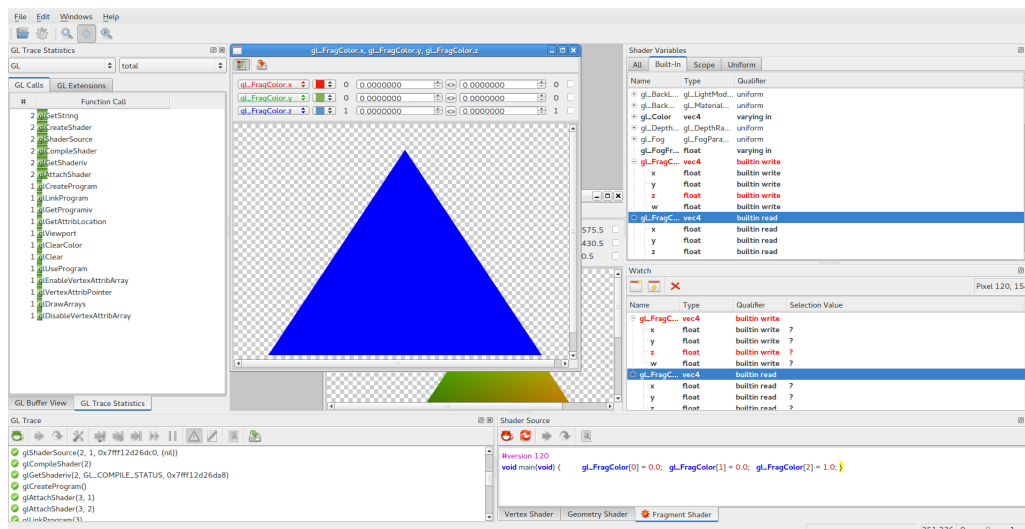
File Edit Windows Help

GL Trace Statistics

GL | total

GL Calls | GL Extensions

| # | Function Call |
|---|---|
| 2 | glGetString |
| 2 | glCreateShader |
| 2 | glShaderSource |
| 2 | glCompileShader |
| 2 | glGetShaderiv |
| 2 | glAttachShader |
| 1 | glCreateProgram |
| 1 | glLinkProgram |
| 1 | glGetProgramiv |
| 1 | glGetAttribLocation |
| 1 | glViewport |
| 1 | glClearColor |
| 1 | glClear |
| 1 | glUseProgram |
| 1 | glEnableVertexAttribArray |
| 1 | glVertexAttribPointer |
| 1 | glDrawArrays |
| 1 | glDisableVertexAttribArray |

GL Buffer View | GL Trace Statistics

gl_FragColor.x, gl_FragColor.y, gl_FragColor.z

gl_FragColor.x 0 0.0000000 0.0000000 0
gl_FragColor.y 0 0.0000000 0.0000000 0
gl_FragColor.z 1 0.0000000 0.0000000 1

575.5
430.5
0.5

Shader Variables

All | Built-In | Scope | Uniform

| Name | Type | Qualifier |
|---|---|---|
| gl_BackL... | gl_LightMod... | uniform |
| gl_Back... | gl_Material... | uniform |
| gl_Color | vec4 | varying in |
| gl_Depth... | gl_DepthRa... | uniform |
| gl_Fog | gl_FogPara... | uniform |
| gl_FogFr... | float | varying in |
| gl_FragC... | vec4 | builtin write |
| x | float | builtin write |
| y | float | builtin write |
| z | float | builtin write |
| w | float | builtin write |
| gl_FragC... | vec4 | builtin read |
| x | float | builtin read |
| y | float | builtin read |
| z | float | builtin read |

Watch

Pixel 120, 15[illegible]

| Name | Type | Qualifier | Selection Value |
|---|---|---|---|
| gl_FragC... | vec4 | builtin write | |
| x | float | builtin write | ? |
| y | float | builtin write | ? |
| z | float | builtin write | ? |
| w | float | builtin write | ? |
| gl_FragC... | vec4 | builtin read | |
| x | float | builtin read | ? |
| y | float | builtin read | ? |
| z | float | builtin read | ? |

GL Trace

glShaderSource(2, 1, 0x7fff12d26dc0, (nil))
glCompileShader(2)
glGetShaderiv(2, GL_COMPILE_STATUS, 0x7fff12d26da8)
glCreateProgram()
glAttachShader(3, 1)
glAttachShader(3, 2)
glLinkProgram(3)

Shader Source

#version 120
void main(void) { gl_FragColor[0] = 0.0; gl_FragColor[1] = 0.0; gl_FragColor[2] = 1.0; }

Vertex Shader | Geometry Shader | Fragment Shader

251,336